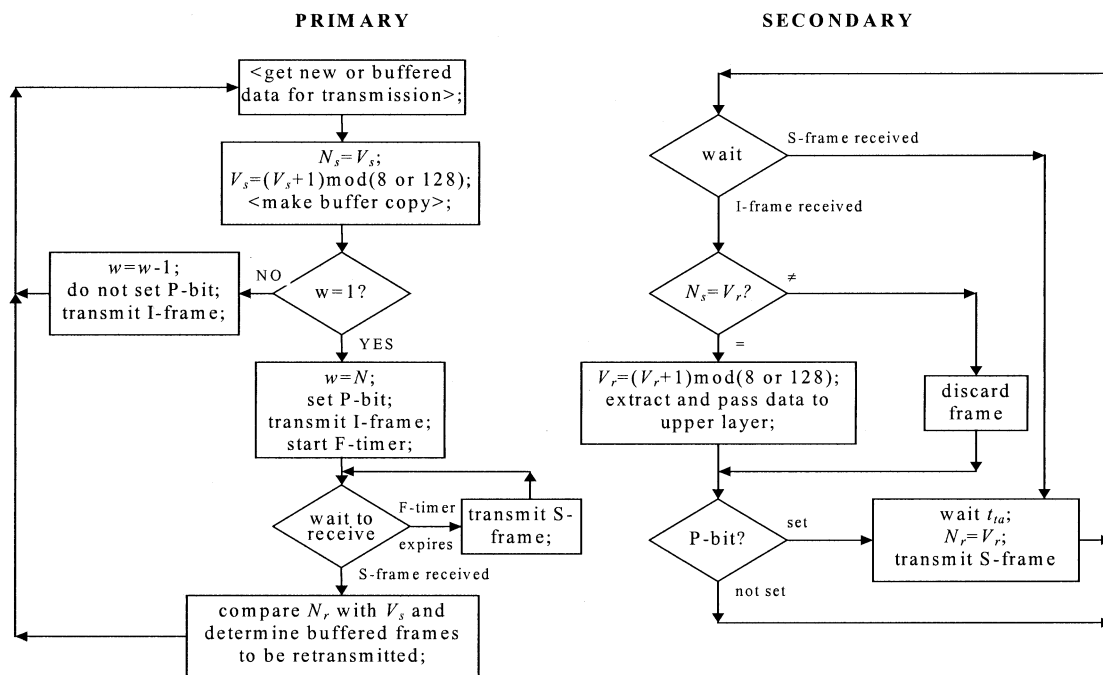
PRIMARY

<get new or buffered data for transmission>;

$N_s=V_s$;
$V_s=(V_s+1)\text{mod}(8 \text{ or } 128)$;
<make buffer copy>;

w=1?

NO

$w=w-1$;
do not set P-bit;
transmit I-frame;

YES

$w=N$;
set P-bit;
transmit I-frame;
start F-timer;

wait to receive

F-timer expires

transmit S-frame;

S-frame received

compare $N_r$ with $V_s$ and determine buffered frames to be retransmitted;

SECONDARY

wait

S-frame received

I-frame received

$N_s=V_r$?

≠

=

$V_r=(V_r+1)\text{mod}(8 \text{ or } 128)$;
extract and pass data to upper layer;

discard frame

P-bit?

set

not set

wait $t_{ta}$;
$N_r=V_r$;
transmit S-frame